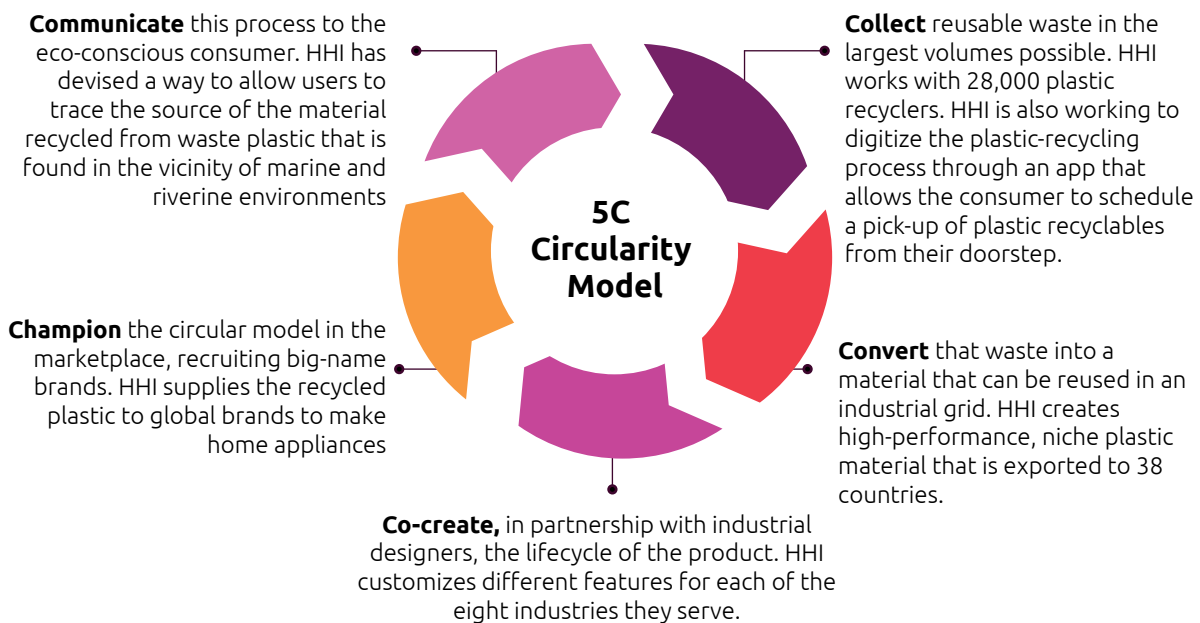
**Communicate** this process to the eco-conscious consumer. HHI has devised a way to allow users to trace the source of the material recycled from waste plastic that is found in the vicinity of marine and riverine environments

**Collect** reusable waste in the largest volumes possible. HHI works with 28,000 plastic recyclers. HHI is also working to digitize the plastic-recycling process through an app that allows the consumer to schedule a pick-up of plastic recyclables from their doorstep.

**5C Circularity Model**

**Champion** the circular model in the marketplace, recruiting big-name brands. HHI supplies the recycled plastic to global brands to make home appliances

**Convert** that waste into a material that can be reused in an industrial grid. HHI creates high-performance, niche plastic material that is exported to 38 countries.

**Co-create,** in partnership with industrial designers, the lifecycle of the product. HHI customizes different features for each of the eight industries they serve.